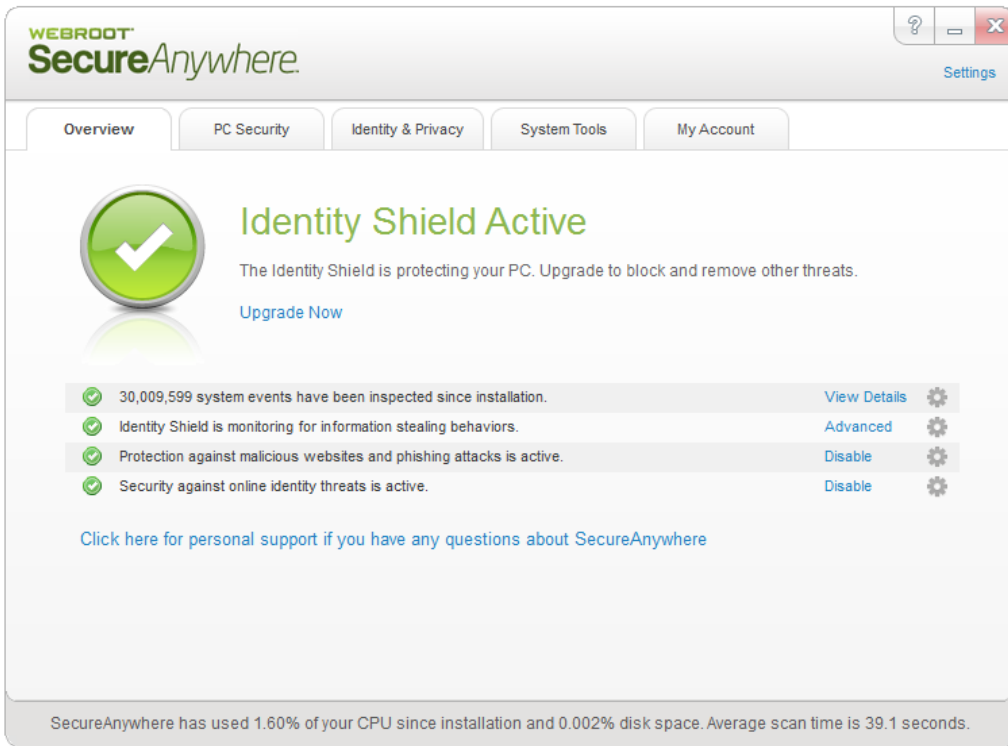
WEBROOT
SecureAnywhere.

?

Settings

Overview
PC Security
Identity & Privacy
System Tools
My Account

Identity Shield Active

The Identity Shield is protecting your PC. Upgrade to block and remove other threats.

Upgrade Now

30,009,599 system events have been inspected since installation. View Details

Identity Shield is monitoring for information stealing behaviors. Advanced

Protection against malicious websites and phishing attacks is active. Disable

Security against online identity threats is active. Disable

Click here for personal support if you have any questions about SecureAnywhere

SecureAnywhere has used 1.60% of your CPU since installation and 0.002% disk space. Average scan time is 39.1 seconds.